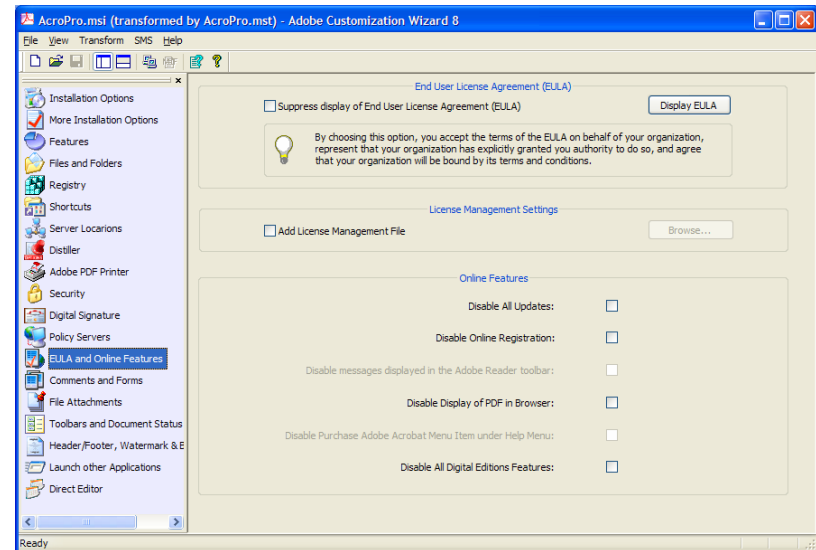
AcroPro.msi (transformed by AcroPro.mst) - Adobe Customization Wizard 8

File View Transform SMS Help

Installation Options
More Installation Options
Features
Files and Folders
Registry
Shortcuts
Server Locations
Distiller
Adobe PDF Printer
Security
Digital Signature
Policy Servers
EULA and Online Features
Comments and Forms
File Attachments
Toolbars and Document Status
Header/Footer, Watermark & E
Launch other Applications
Direct Editor

End User License Agreement (EULA)

Suppress display of End User License Agreement (EULA)

Display EULA

By choosing this option, you accept the terms of the EULA on behalf of your organization, represent that your organization has explicitly granted you authority to do so, and agree that your organization will be bound by its terms and conditions.

License Management Settings

Add License Management File

Browse...

Online Features

Disable All Updates:

Disable Online Registration:

Disable messages displayed in the Adobe Reader toolbar:

Disable Display of PDF in Browser:

Disable Purchase Adobe Acrobat Menu Item under Help Menu:

Disable All Digital Editions Features:

Ready